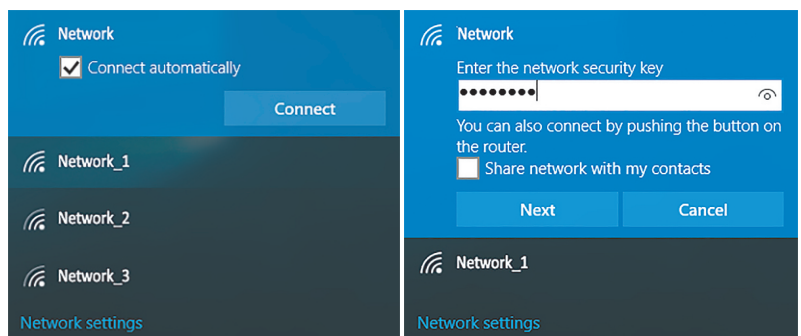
Network
Connect automatically
Connect
Network_1
Network_2
Network_3
Network settings

Network
Enter the network security key
••••••••
You can also connect by pushing the button on the router.
Share network with my contacts
Next
Cancel
Network_1
Network settings